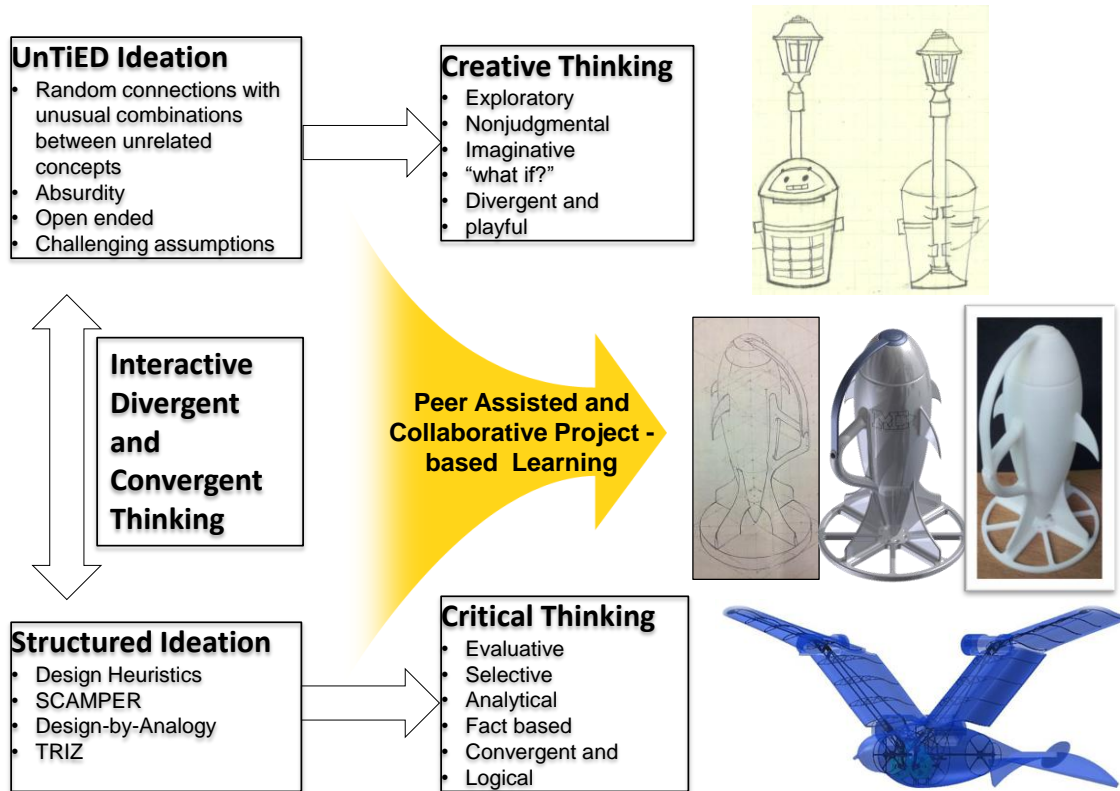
UnTiED Ideation
- Random connections with unusual combinations between unrelated concepts
- Absurdity
- Open ended
- Challenging assumptions

Creative Thinking
- Exploratory
- Nonjudgmental
- Imaginative
- “what if?”
- Divergent and
- playful

Interactive Divergent and Convergent Thinking

Peer Assisted and Collaborative Project - based Learning

Structured Ideation
- Design Heuristics
- SCAMPER
- Design-by-Analogy
- TRIZ

Critical Thinking
- Evaluative
- Selective
- Analytical
- Fact based
- Convergent and
- Logical